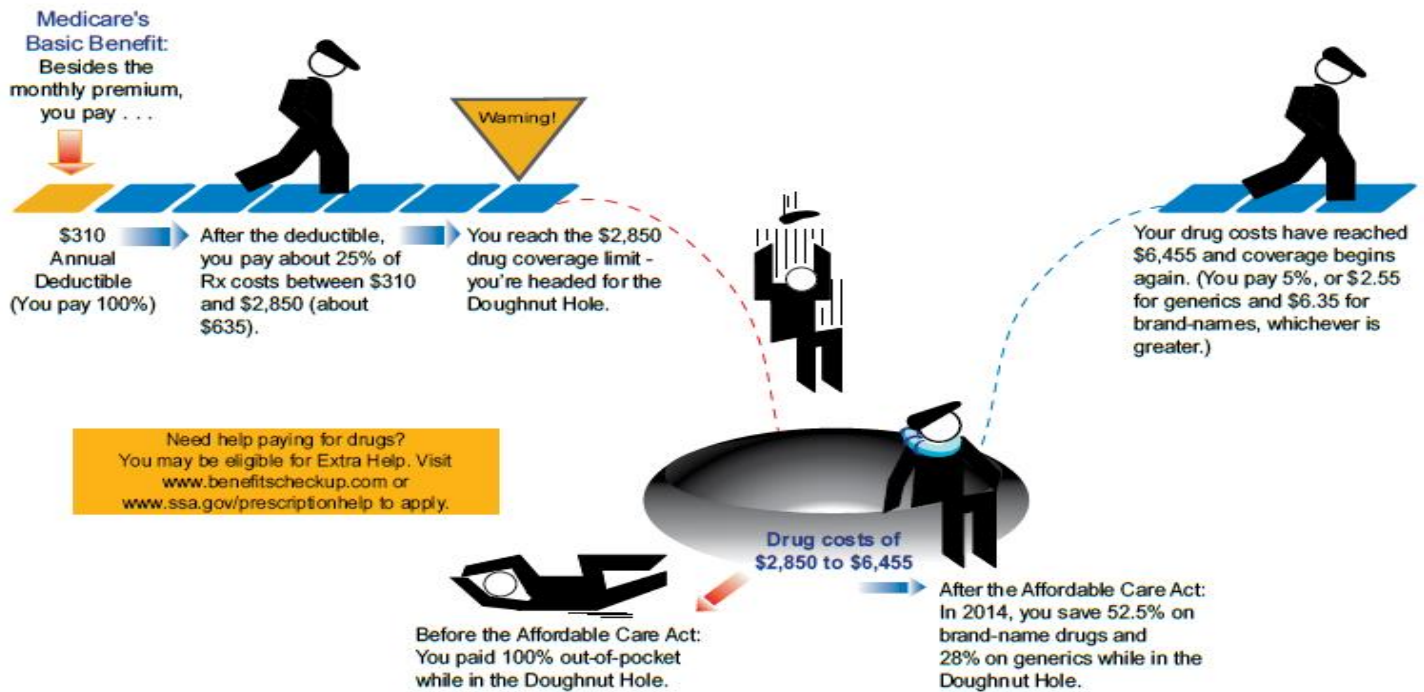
Medicare's Basic Benefit:
Besides the monthly premium, you pay . . .

Warning!

$310 Annual Deductible (You pay 100%)

After the deductible, you pay about 25% of Rx costs between $310 and $2,850 (about $635).

You reach the $2,850 drug coverage limit - you're headed for the Doughnut Hole.

Your drug costs have reached $6,455 and coverage begins again. (You pay 5%, or $2.55 for generics and $6.35 for brand-names, whichever is greater.)

Need help paying for drugs? You may be eligible for Extra Help. Visit www.benefitscheckup.com or www.ssa.gov/prescriptionhelp to apply.

Drug costs of $2,850 to $6,455

Before the Affordable Care Act: You paid 100% out-of-pocket while in the Doughnut Hole.

After the Affordable Care Act: In 2014, you save 52.5% on brand-name drugs and 28% on generics while in the Doughnut Hole.